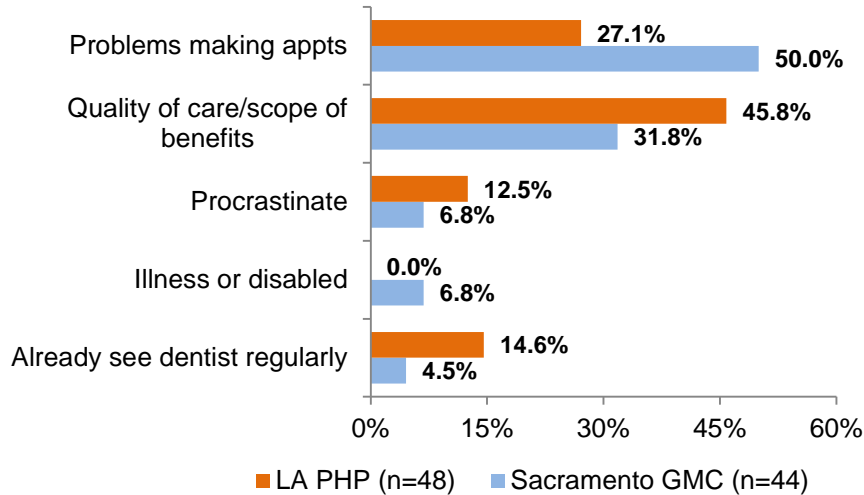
| | LA PHP (n=48) | Sacramento GMC (n=44) |
|---|---|---|
| Problems making appts | 27.1% | 50.0% |
| Quality of care/scope of benefits | 45.8% | 31.8% |
| Procrastinate | 12.5% | 6.8% |
| Illness or disabled | 0.0% | 6.8% |
| Already see dentist regularly | 14.6% | 4.5% |

0% 15% 30% 45% 60%

LA PHP (n=48) Sacramento GMC (n=44)